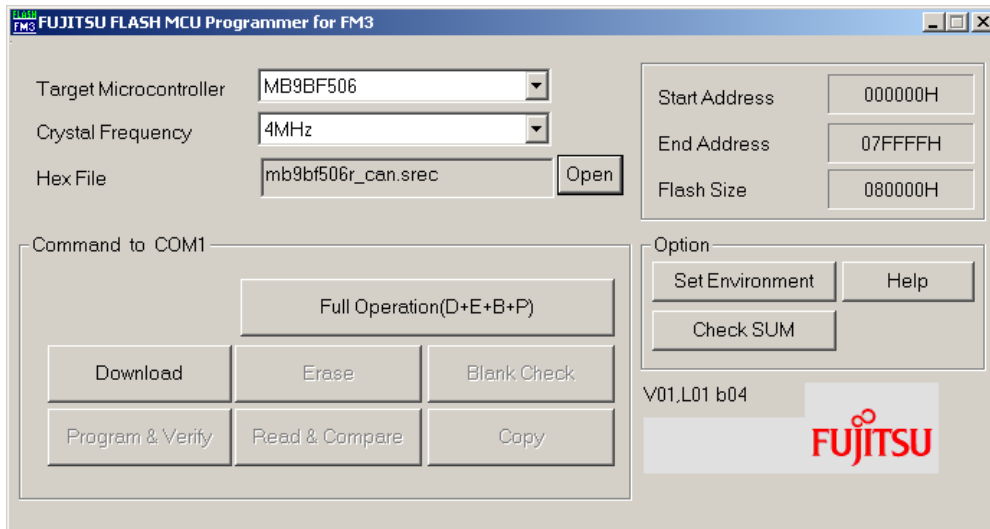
FLASH FM3 FUJITSU FLASH MCU Programmer for FM3

Target Microcontroller MB9BF506

Crystal Frequency 4MHz

Hex File mb9bf506r_can.srec Open

Start Address 000000H

End Address 07FFFFH

Flash Size 080000H

Command to COM1

Full Operation(D+E+B+P)

Download

Erase

Blank Check

Program & Verify

Read & Compare

Copy

Option

Set Environment

Help

Check SUM

V01,L01 b04

FUJITSU